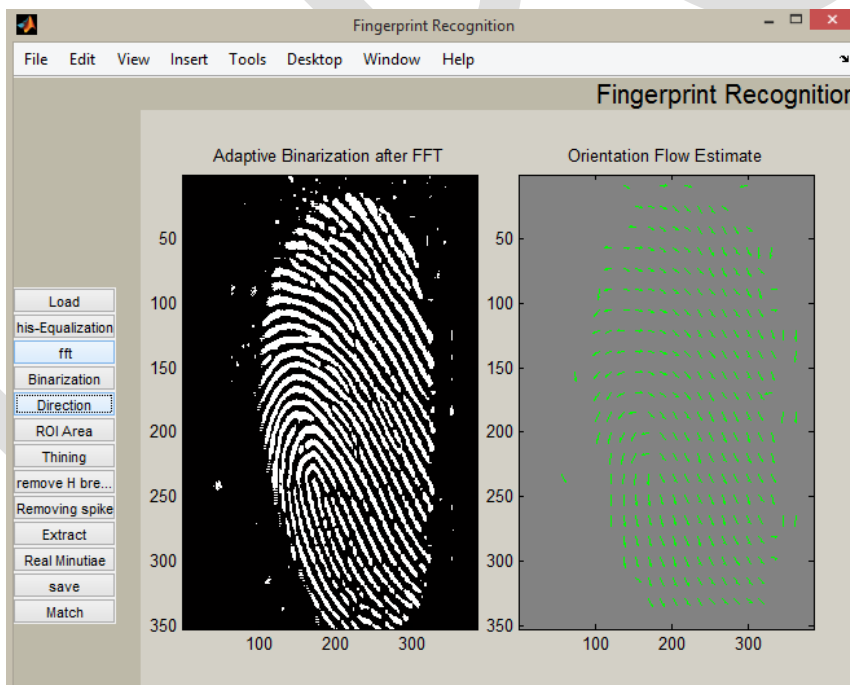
Fingerprint Recognition

File Edit View Insert Tools Desktop Window Help

Fingerprint Recognitior

Adaptive Binarization after FFT

Orientation Flow Estimate

Load
his-Equalization
fft
Binarization
Direction
ROI Area
Thining
remove H bre...
Removing spike
Extract
Real Minutiae
save
Match

50
100
150
200
250
300
350
100 200 300

50
100
150
200
250
300
350
100 200 300